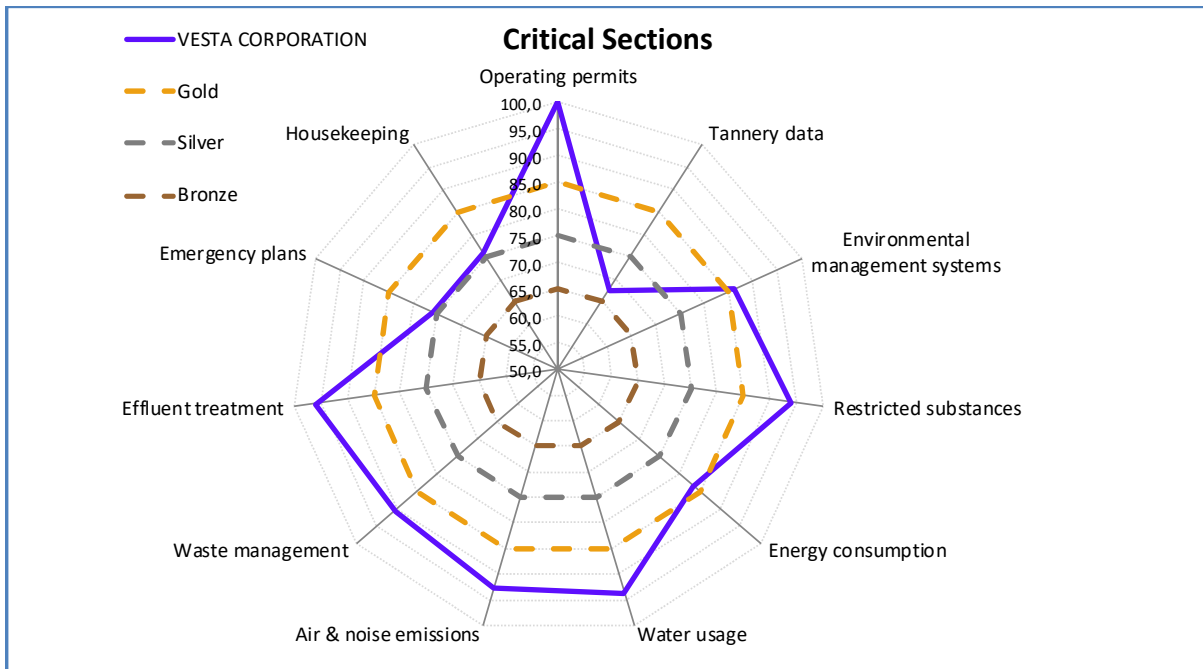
VESTA CORPORATION

Gold

Silver

Bronze

Critical Sections

Operating permits

100,0
95,0
90,0
85,0
80,0
75,0
70,0
65,0
60,0
55,0
50,0

Tannery data

Environmental management systems

Restricted substances

Energy consumption

Water usage

Air & noise emissions

Waste management

Effluent treatment

Emergency plans

Housekeeping